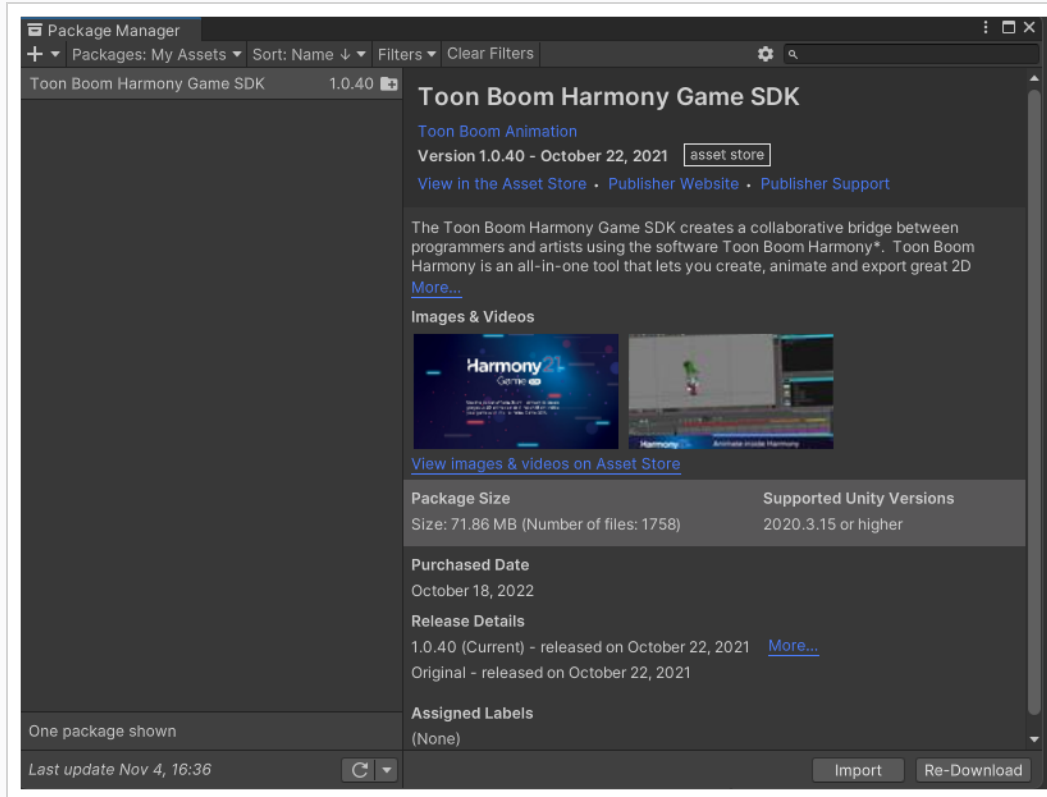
Package Manager

+ ▾ Packages: My Assets ▾ Sort: Name ↓ ▾ Filters ▾ Clear Filters

Toon Boom Harmony Game SDK 1.0.40

Toon Boom Harmony Game SDK

Toon Boom Animation

Version 1.0.40 - October 22, 2021 asset store

View in the Asset Store · Publisher Website · Publisher Support

The Toon Boom Harmony Game SDK creates a collaborative bridge between programmers and artists using the software Toon Boom Harmony*. Toon Boom Harmony is an all-in-one tool that lets you create, animate and export great 2D

More...

Images & Videos

Harmony 21 Game

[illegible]

Harmony 21 Animate inside Harmony

View images & videos on Asset Store

Package Size

Size: 71.86 MB (Number of files: 1758)

Supported Unity Versions

2020.3.15 or higher

Purchased Date

October 18, 2022

Release Details

1.0.40 (Current) - released on October 22, 2021 More...

Original - released on October 22, 2021

Assigned Labels

(None)

One package shown

Last update Nov 4, 16:36

Import Re-Download